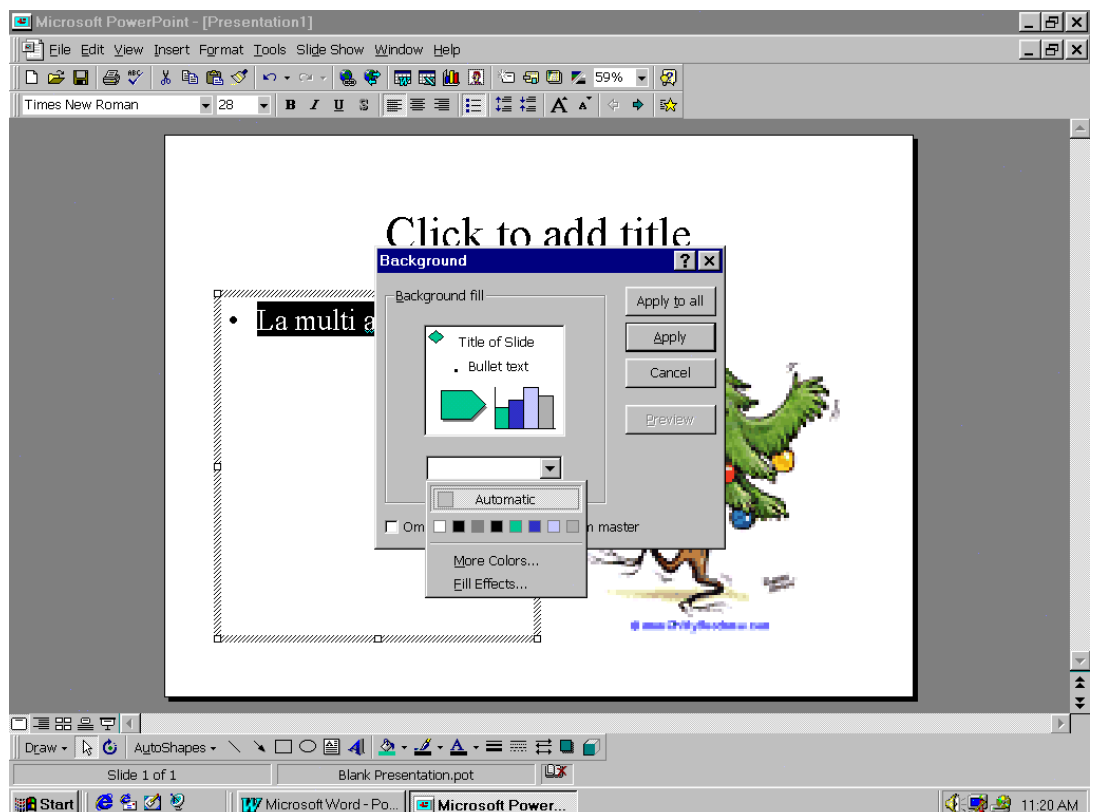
Microsoft PowerPoint - [Presentation1]

File Edit View Insert Format Tools Slide Show Window Help

59%

Times New Roman 28

Click to add title

• La multi a

Background

Background fill

Title of Slide

Bullet text

Automatic

More Colors...

Fill Effects...

Om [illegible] n master

Apply to all

Apply

Cancel

Preview

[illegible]

Draw AutoShapes

Slide 1 of 1

Blank Presentation.pot

Start

Microsoft Word - Po...

Microsoft Power...

11:20 AM